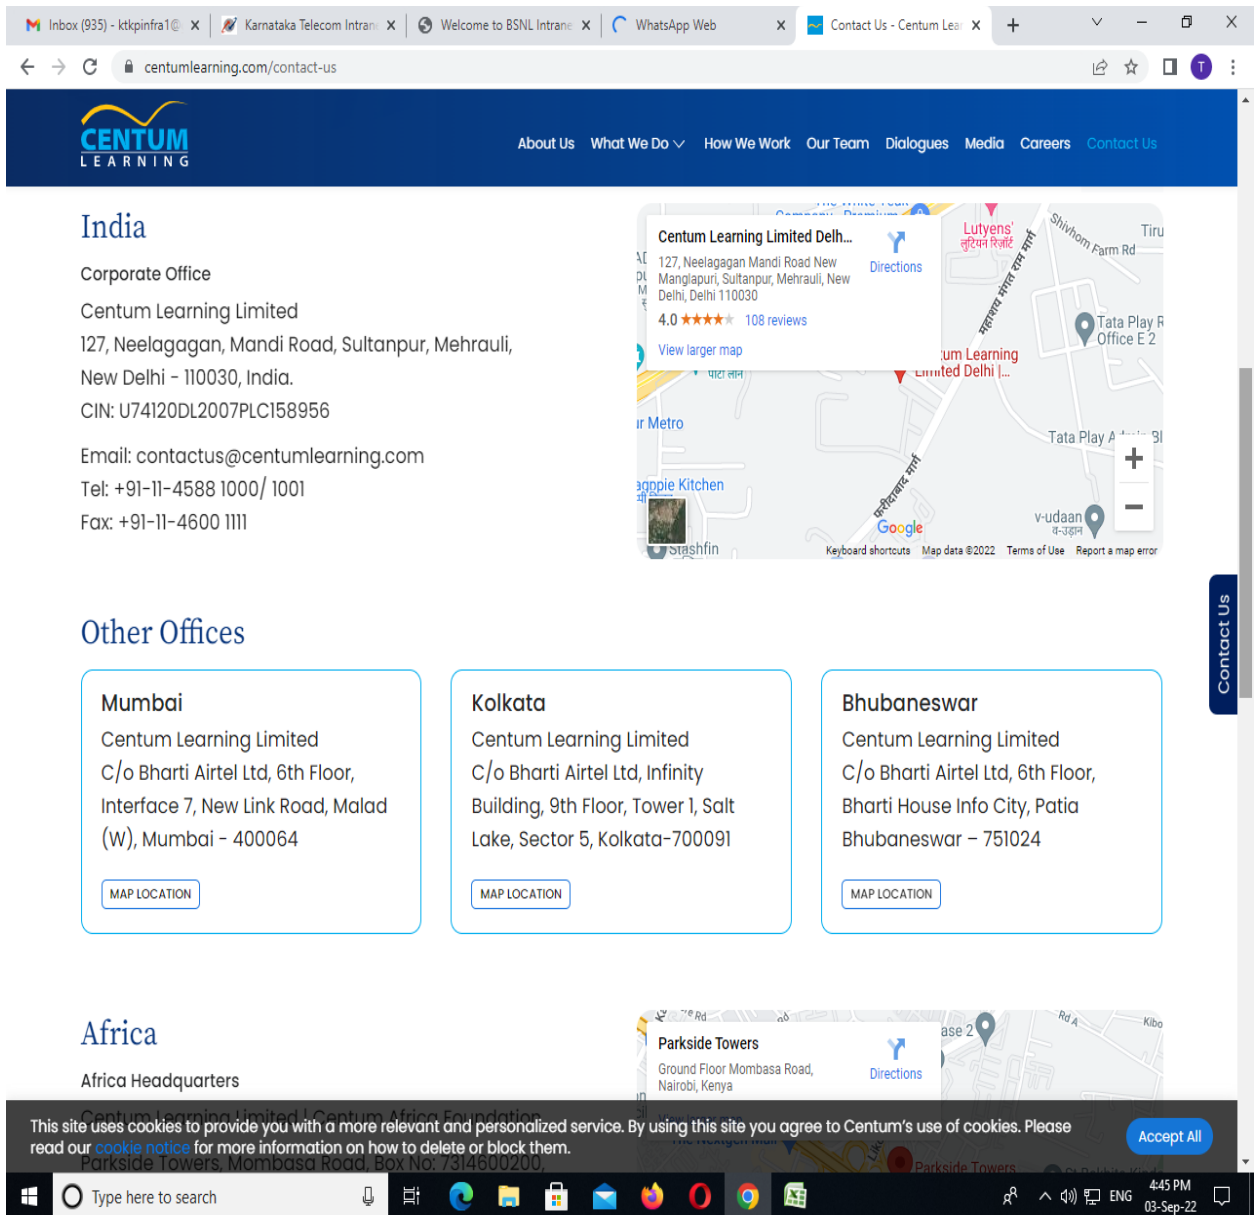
Inbox (935) - ktkpinfra1@ × | Karnataka Telecom Intran × | Welcome to BSNL Intrane × | WhatsApp Web × | Contact Us - Centum Lea × | +

centumlearning.com/contact-us

CENTUM LEARNING

About Us | What We Do | How We Work | Our Team | Dialogues | Media | Careers | Contact Us

India

Corporate Office

Centum Learning Limited
127, Neelagagan, Mandi Road, Sultanpur, Mehrauli, New Delhi - 110030, India.
CIN: U74120DL2007PLC158956

Email: contactus@centumlearning.com
Tel: +91-11-4588 1000/ 1001
Fax: +91-11-4600 1111

Centum Learning Limited Delh...
127, Neelagagan Mandi Road New Manglapuri, Sultanpur, Mehrauli, New Delhi, Delhi 110030
4.0 ★★★★ 108 reviews
View larger map
Directions

Lutyens' लुटियन रिसॉर्ट
Shivhom Farm Rd
Tata Play R Office E 2
Centum Learning Limited Delhi |...
Metro
Tata Play A
agppie Kitchen
v-udaan व-उड़ान
Stashfin
Google
Keyboard shortcuts | Map data ©2022 | Terms of Use | Report a map error

Other Offices

Mumbai
Centum Learning Limited
C/o Bharti Airtel Ltd, 6th Floor, Interface 7, New Link Road, Malad (W), Mumbai - 400064
MAP LOCATION

Kolkata
Centum Learning Limited
C/o Bharti Airtel Ltd, Infinity Building, 9th Floor, Tower 1, Salt Lake, Sector 5, Kolkata-700091
MAP LOCATION

Bhubaneswar
Centum Learning Limited
C/o Bharti Airtel Ltd, 6th Floor, Bharti House Info City, Patia Bhubaneswar – 751024
MAP LOCATION

Contact Us

Africa

Africa Headquarters

Centum Learning Limited | Centum Africa Foundation
Parkside Towers, Mombasa Road, Box No: 7314600200,

Parkside Towers
Ground Floor Mombasa Road, Nairobi, Kenya
Directions
Parkside Towers

This site uses cookies to provide you with a more relevant and personalized service. By using this site you agree to Centum's use of cookies. Please read our cookie notice for more information on how to delete or block them.
Accept All

Type here to search
ENG 4:45 PM 03-Sep-22